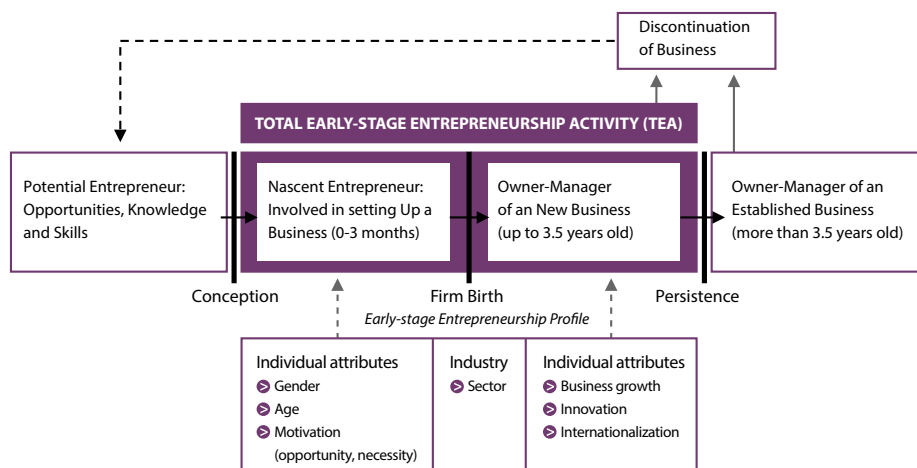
Discontinuation of Business

TOTAL EARLY-STAGE ENTREPRENEURSHIP ACTIVITY (TEA)

Potential Entrepreneur: Opportunities, Knowledge and Skills

Nascent Entrepreneur: Involved in setting Up a Business (0-3 months)

Owner-Manager of an New Business (up to 3.5 years old)

Owner-Manager of an Established Business (more than 3.5 years old)

Conception

Firm Birth

Persistence

Early-stage Entrepreneurship Profile

Individual attributes
Gender
Age
Motivation (opportunity, necessity)

Industry
Sector

Individual attributes
Business growth
Innovation
Internationalization